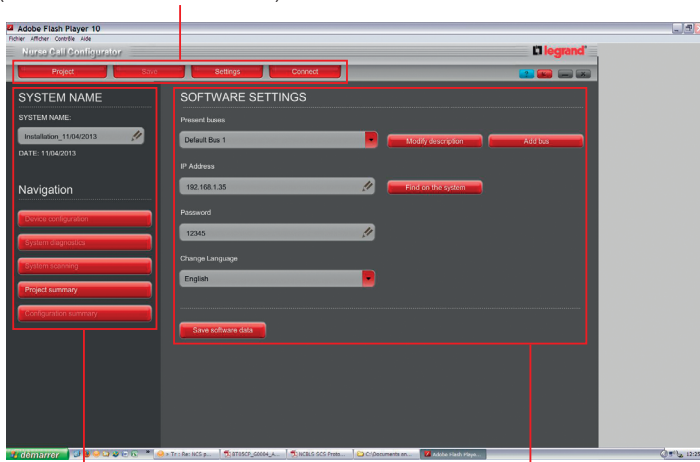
Adobe Flash Player 10
Fichier Afficher Contrôle Aide

Nurse Call Configurator

legrand

Project
Save
Settings
Connect

SYSTEM NAME

SYSTEM NAME:

Installation_11/04/2013

DATE: 11/04/2013

Navigation

Device configuration
System diagnostics
System scanning
Project summary
Configuration summary

SOFTWARE SETTINGS

Present buses

Default Bus 1

Modify description

Add bus

IP Address

192.168.1.35

Find on the system

Password

12345

Change Language

English

Save software data

démarrer
Tr : Re: NCS p...
ST05CP_00004_A...
NCBLS SCS Proto...
C:\Documents an...
Adobe Flash Playe...
12:25